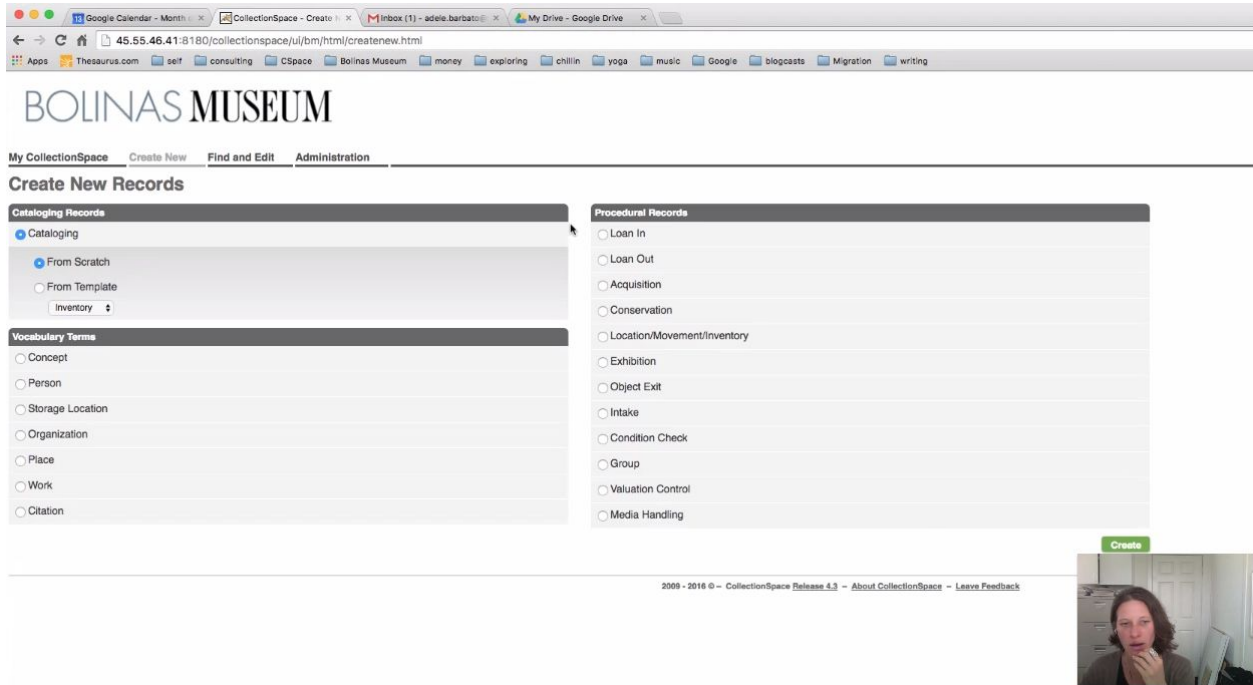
13 Google Calendar - Month
CollectionSpace - Create
Inbox (1) - adele.barbato@
My Drive - Google Drive

45.55.46.41:8180/collectionspace/ui/bm/html/createnew.html

Apps Thesaurus.com self consulting CSpace Bolinas Museum money exploring chillin yoga music Google blogcasts Migration writing

BOLINAS MUSEUM

My CollectionSpace Create New Find and Edit Administration

Create New Records

Cataloging Records
Cataloging
From Scratch
From Template
Inventory

Vocabulary Terms
Concept
Person
Storage Location
Organization
Place
Work
Citation

Procedural Records
Loan In
Loan Out
Acquisition
Conservation
Location/Movement/Inventory
Exhibition
Object Exit
Intake
Condition Check
Group
Valuation Control
Media Handling

Create

2009 - 2016 © – CollectionSpace Release 4.3 – About CollectionSpace – Leave Feedback